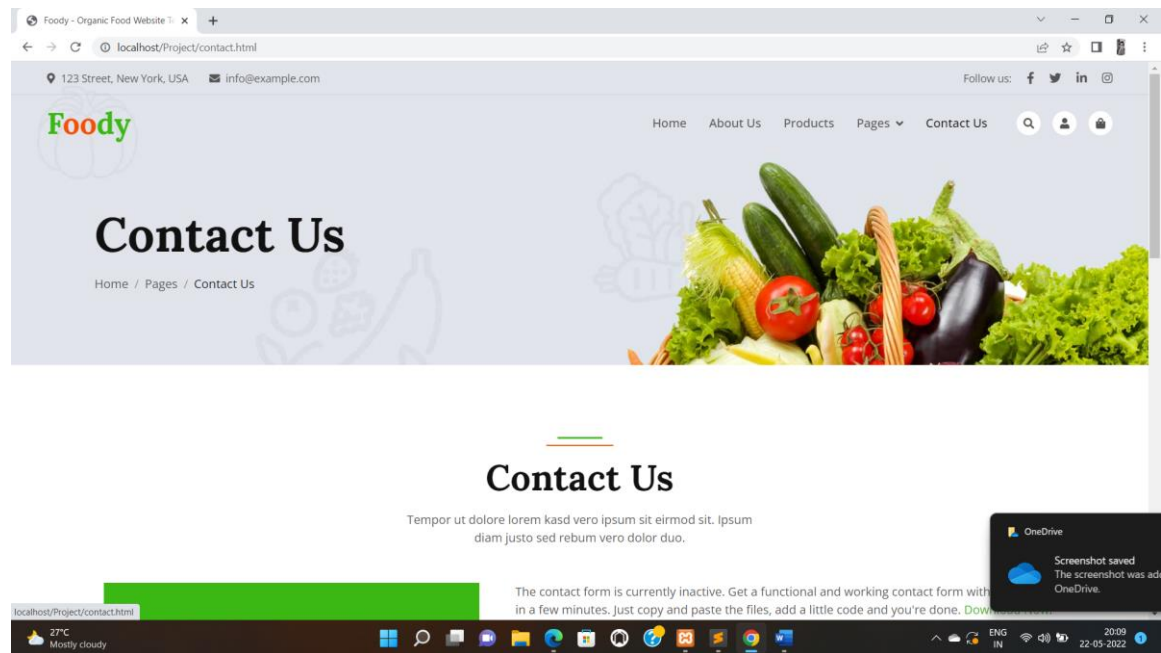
Foody - Organic Food Website T ×
+
localhost/Project/contact.html

123 Street, New York, USA
info@example.com
Follow us:

Foody
Home
About Us
Products
Pages
Contact Us

Contact Us
Home / Pages / Contact Us

Contact Us
Tempor ut dolore lorem kasd vero ipsum sit eirmod sit. Ipsum diam justo sed rebum vero dolor duo.

The contact form is currently inactive. Get a functional and working contact form with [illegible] in a few minutes. Just copy and paste the files, add a little code and you're done. Dow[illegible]

OneDrive
Screenshot saved
The screenshot was ad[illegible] OneDrive.

localhost/Project/contact.html

27°C
Mostly cloudy
ENG
IN
20:09
22-05-2022